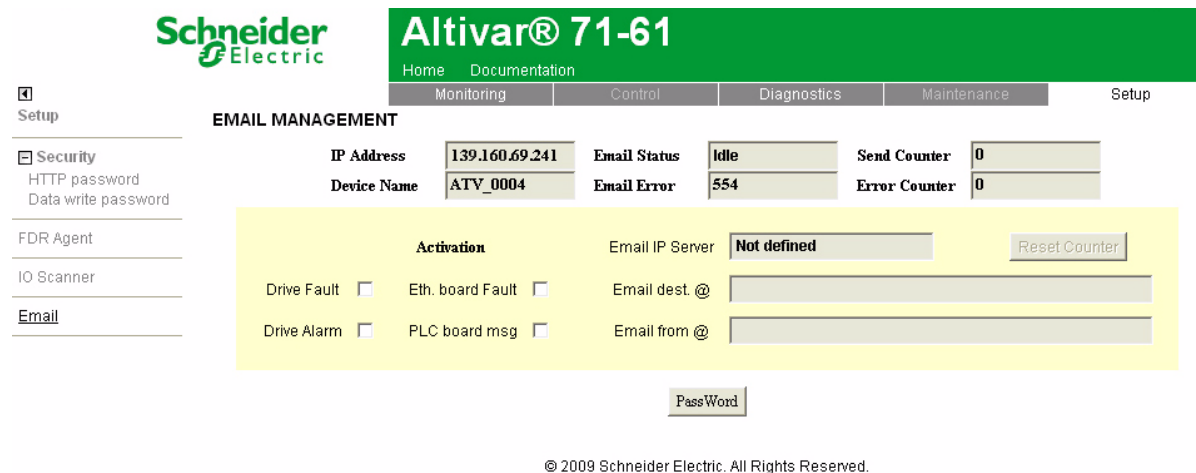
Schneider Electric

Altivar® 71-61

Home Documentation

Monitoring Control Diagnostics Maintenance Setup

Setup

Security
HTTP password
Data write password

FDR Agent

IO Scanner

Email

EMAIL MANAGEMENT

| IP Address | 139.160.69.241 | Email Status | Idle | Send Counter | 0 |
|---|---|---|---|---|---|
| Device Name | ATV_0004 | Email Error | 554 | Error Counter | 0 |

Activation

Email IP Server Not defined

Reset Counter

Drive Fault

Eth. board Fault

Email dest. @

Drive Alarm

PLC board msg

Email from @

PassWord

© 2009 Schneider Electric. All Rights Reserved.